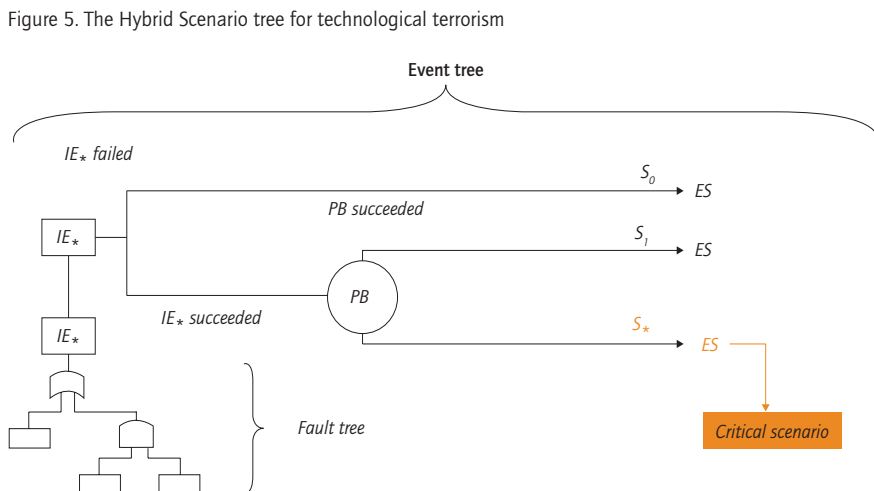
Figure 5. The Hybrid Scenario tree for technological terrorism

Event tree

$IE_{\star}$ failed

$S_0$

ES

PB succeeded

$IE_{\star}$

$S_1$

ES

PB

$IE_{\star}$ succeeded

$IE_{\star}$

$S_{\star}$

ES

Fault tree

Critical scenario